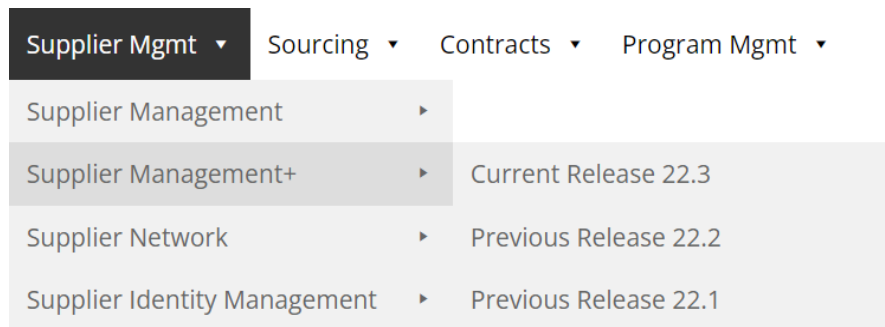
Supplier Mgmt ▾ Sourcing ▾ Contracts ▾ Program Mgmt ▾

Supplier Management ▸
Supplier Management+ ▸
Supplier Network ▸
Supplier Identity Management ▸

Current Release 22.3
Previous Release 22.2
Previous Release 22.1